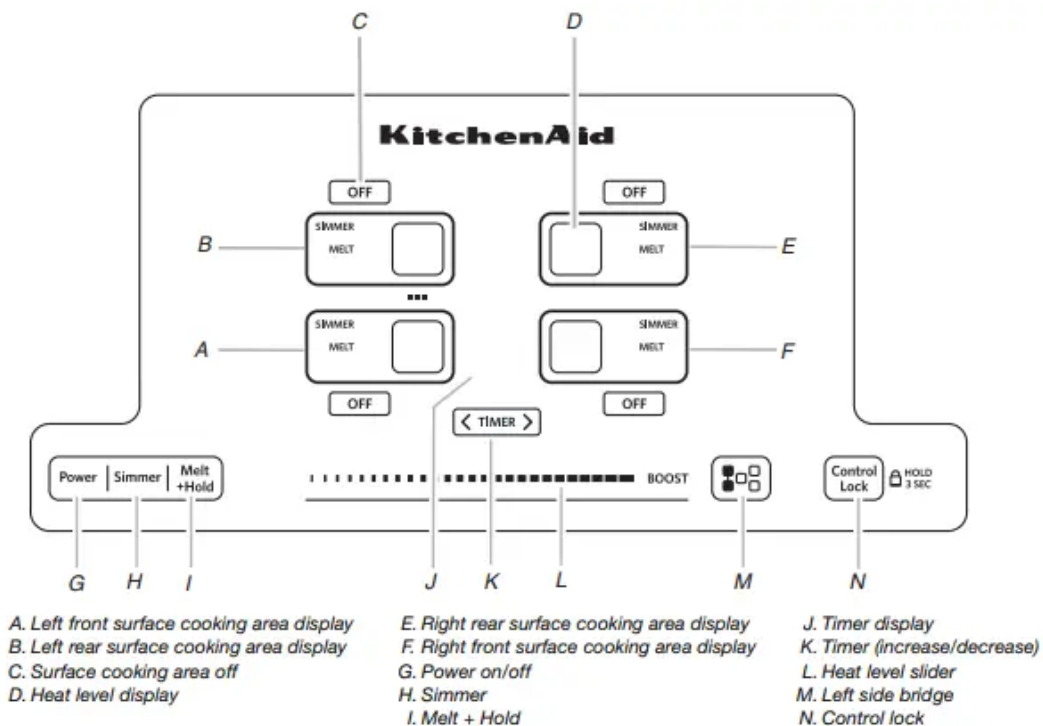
C

D

KitchenAid

OFF

OFF

B

SIMMER
MELT

SIMMER
MELT

E

A

SIMMER
MELT

SIMMER
MELT

F

OFF

OFF

TIMER

Power | Simmer | Melt +Hold

BOOST

Control Lock

HOLD 3 SEC

G H I J K L M N

A. Left front surface cooking area display
B. Left rear surface cooking area display
C. Surface cooking area off
D. Heat level display

E. Right rear surface cooking area display
F. Right front surface cooking area display
G. Power on/off
H. Simmer
I. Melt + Hold

J. Timer display
K. Timer (increase/decrease)
L. Heat level slider
M. Left side bridge
N. Control lock